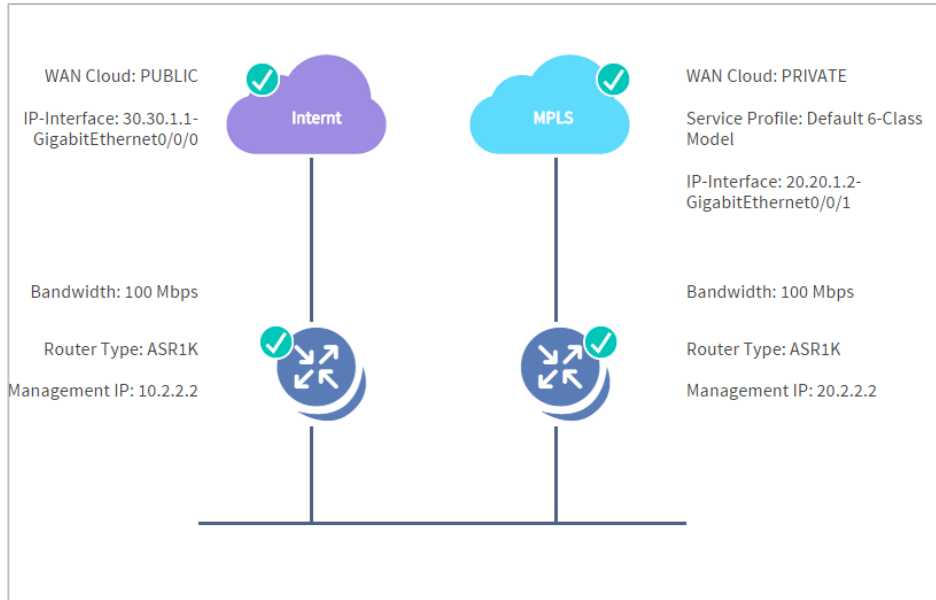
WAN Cloud: PUBLIC

IP-Interface: 30.30.1.1-GigabitEthernet0/0/0

Internt

MPLS

WAN Cloud: PRIVATE

Service Profile: Default 6-Class Model

IP-Interface: 20.20.1.2-GigabitEthernet0/0/1

Bandwidth: 100 Mbps

Router Type: ASR1K

Management IP: 10.2.2.2

Bandwidth: 100 Mbps

Router Type: ASR1K

Management IP: 20.2.2.2